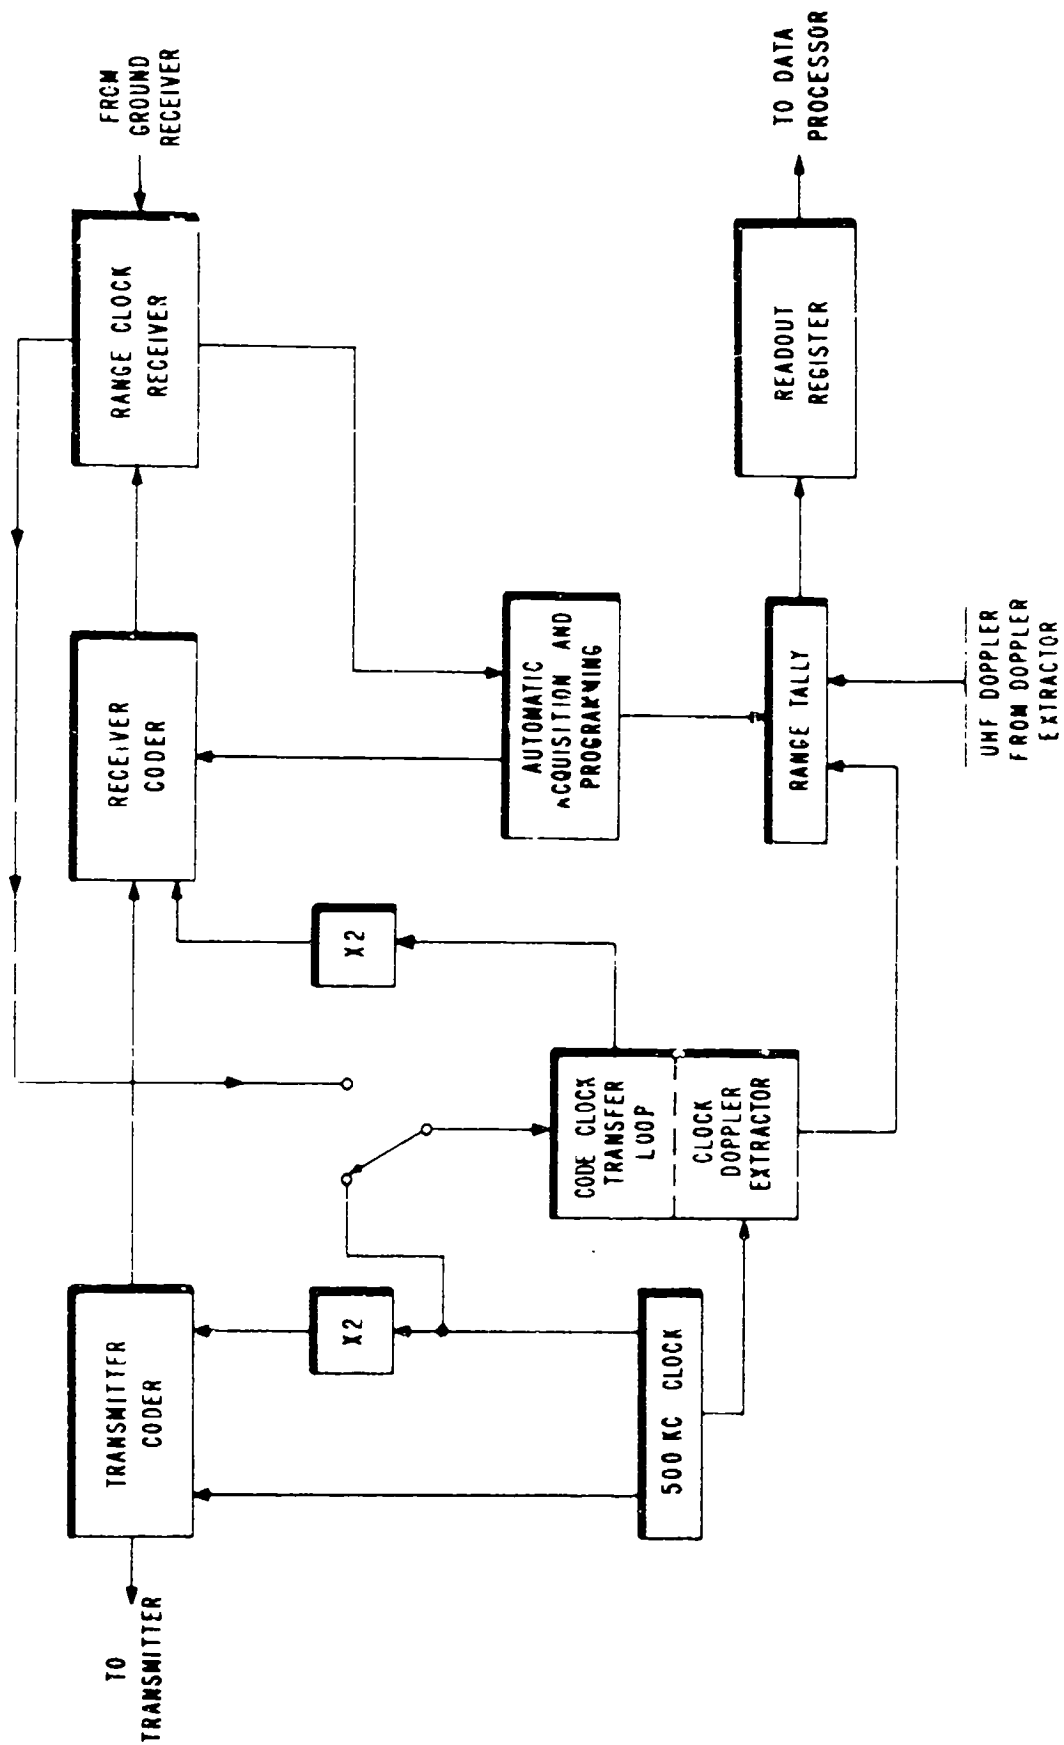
FRCM GROUND RECEIVER

RANGE CLOCK RECEIVER

TO DATA PROCESSOR

READOUT REGISTER

RECEIVER CODER

AUTOMATIC ACQUISITION AND PROGRAMMING

RANGE TALLY

UHF DOPPLER FROM DOPPLER EXTRACTOR

X2

CODE CLOCK TRANSFER LOOP

CLOCK DOPPLER EXTRACTOR

TRANSMITTFR CODER

X2

500 KC CLOCK

TO TRANSMITTER